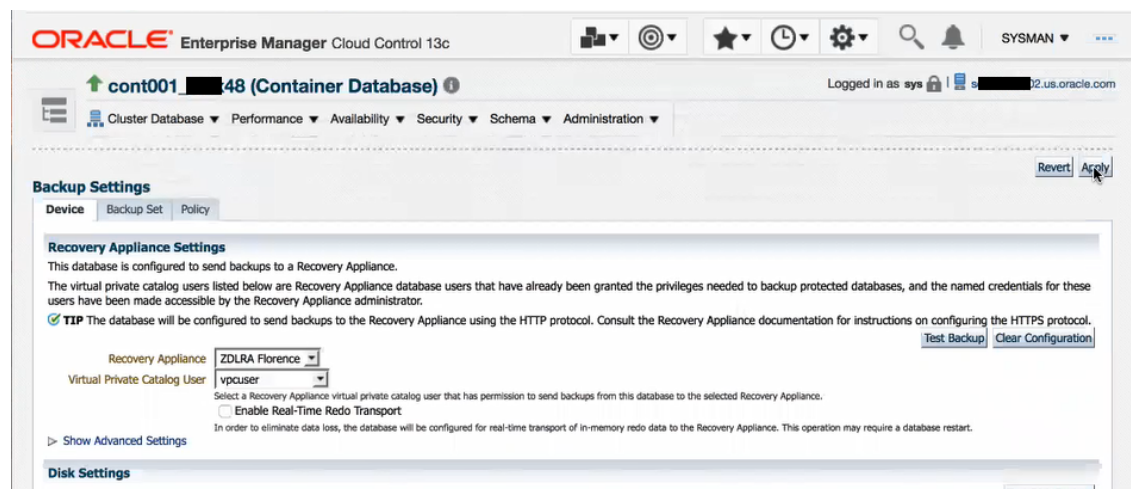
ORACLE Enterprise Manager Cloud Control 13c

SYSMAN ▼

cont001_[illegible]48 (Container Database)

Logged in as sys | s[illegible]02.us.oracle.com

Cluster Database ▼ Performance ▼ Availability ▼ Security ▼ Schema ▼ Administration ▼

Revert Apply

Backup Settings

Device | Backup Set | Policy

Recovery Appliance Settings

This database is configured to send backups to a Recovery Appliance.

The virtual private catalog users listed below are Recovery Appliance database users that have already been granted the privileges needed to backup protected databases, and the named credentials for these users have been made accessible by the Recovery Appliance administrator.

TIP The database will be configured to send backups to the Recovery Appliance using the HTTP protocol. Consult the Recovery Appliance documentation for instructions on configuring the HTTPS protocol.

Test Backup Clear Configuration

Recovery Appliance ZDLRA Florence

Virtual Private Catalog User vpcuser

Select a Recovery Appliance virtual private catalog user that has permission to send backups from this database to the selected Recovery Appliance.

Enable Real-Time Redo Transport

In order to eliminate data loss, the database will be configured for real-time transport of in-memory redo data to the Recovery Appliance. This operation may require a database restart.

Show Advanced Settings

Disk Settings